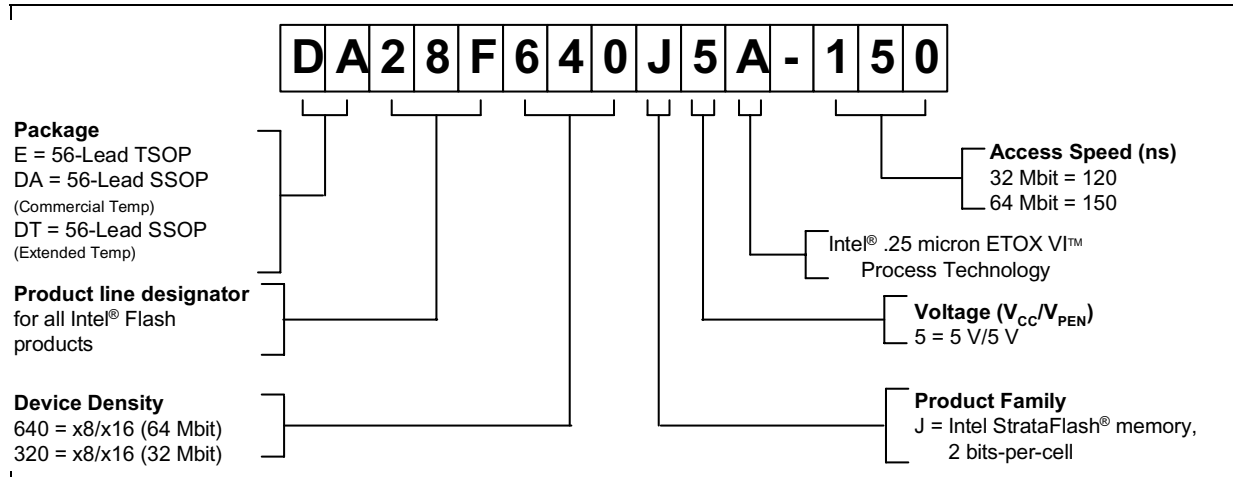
| D | A | 2 | 8 | F | 6 | 4 | 0 | J | 5 | A | - | 1 | 5 | 0 |
|---|---|---|---|---|---|---|---|---|---|---|---|---|---|---|

**Package**
E = 56-Lead TSOP
DA = 56-Lead SSOP
(Commercial Temp)
DT = 56-Lead SSOP
(Extended Temp)

**Product line designator**
for all Intel® Flash products

**Device Density**
640 = x8/x16 (64 Mbit)
320 = x8/x16 (32 Mbit)

**Access Speed (ns)**
32 Mbit = 120
64 Mbit = 150

Intel® .25 micron ETOX VI™
Process Technology

**Voltage ($V_{CC}$/$V_{PEN}$)**
5 = 5 V/5 V

**Product Family**
J = Intel StrataFlash® memory,
2 bits-per-cell